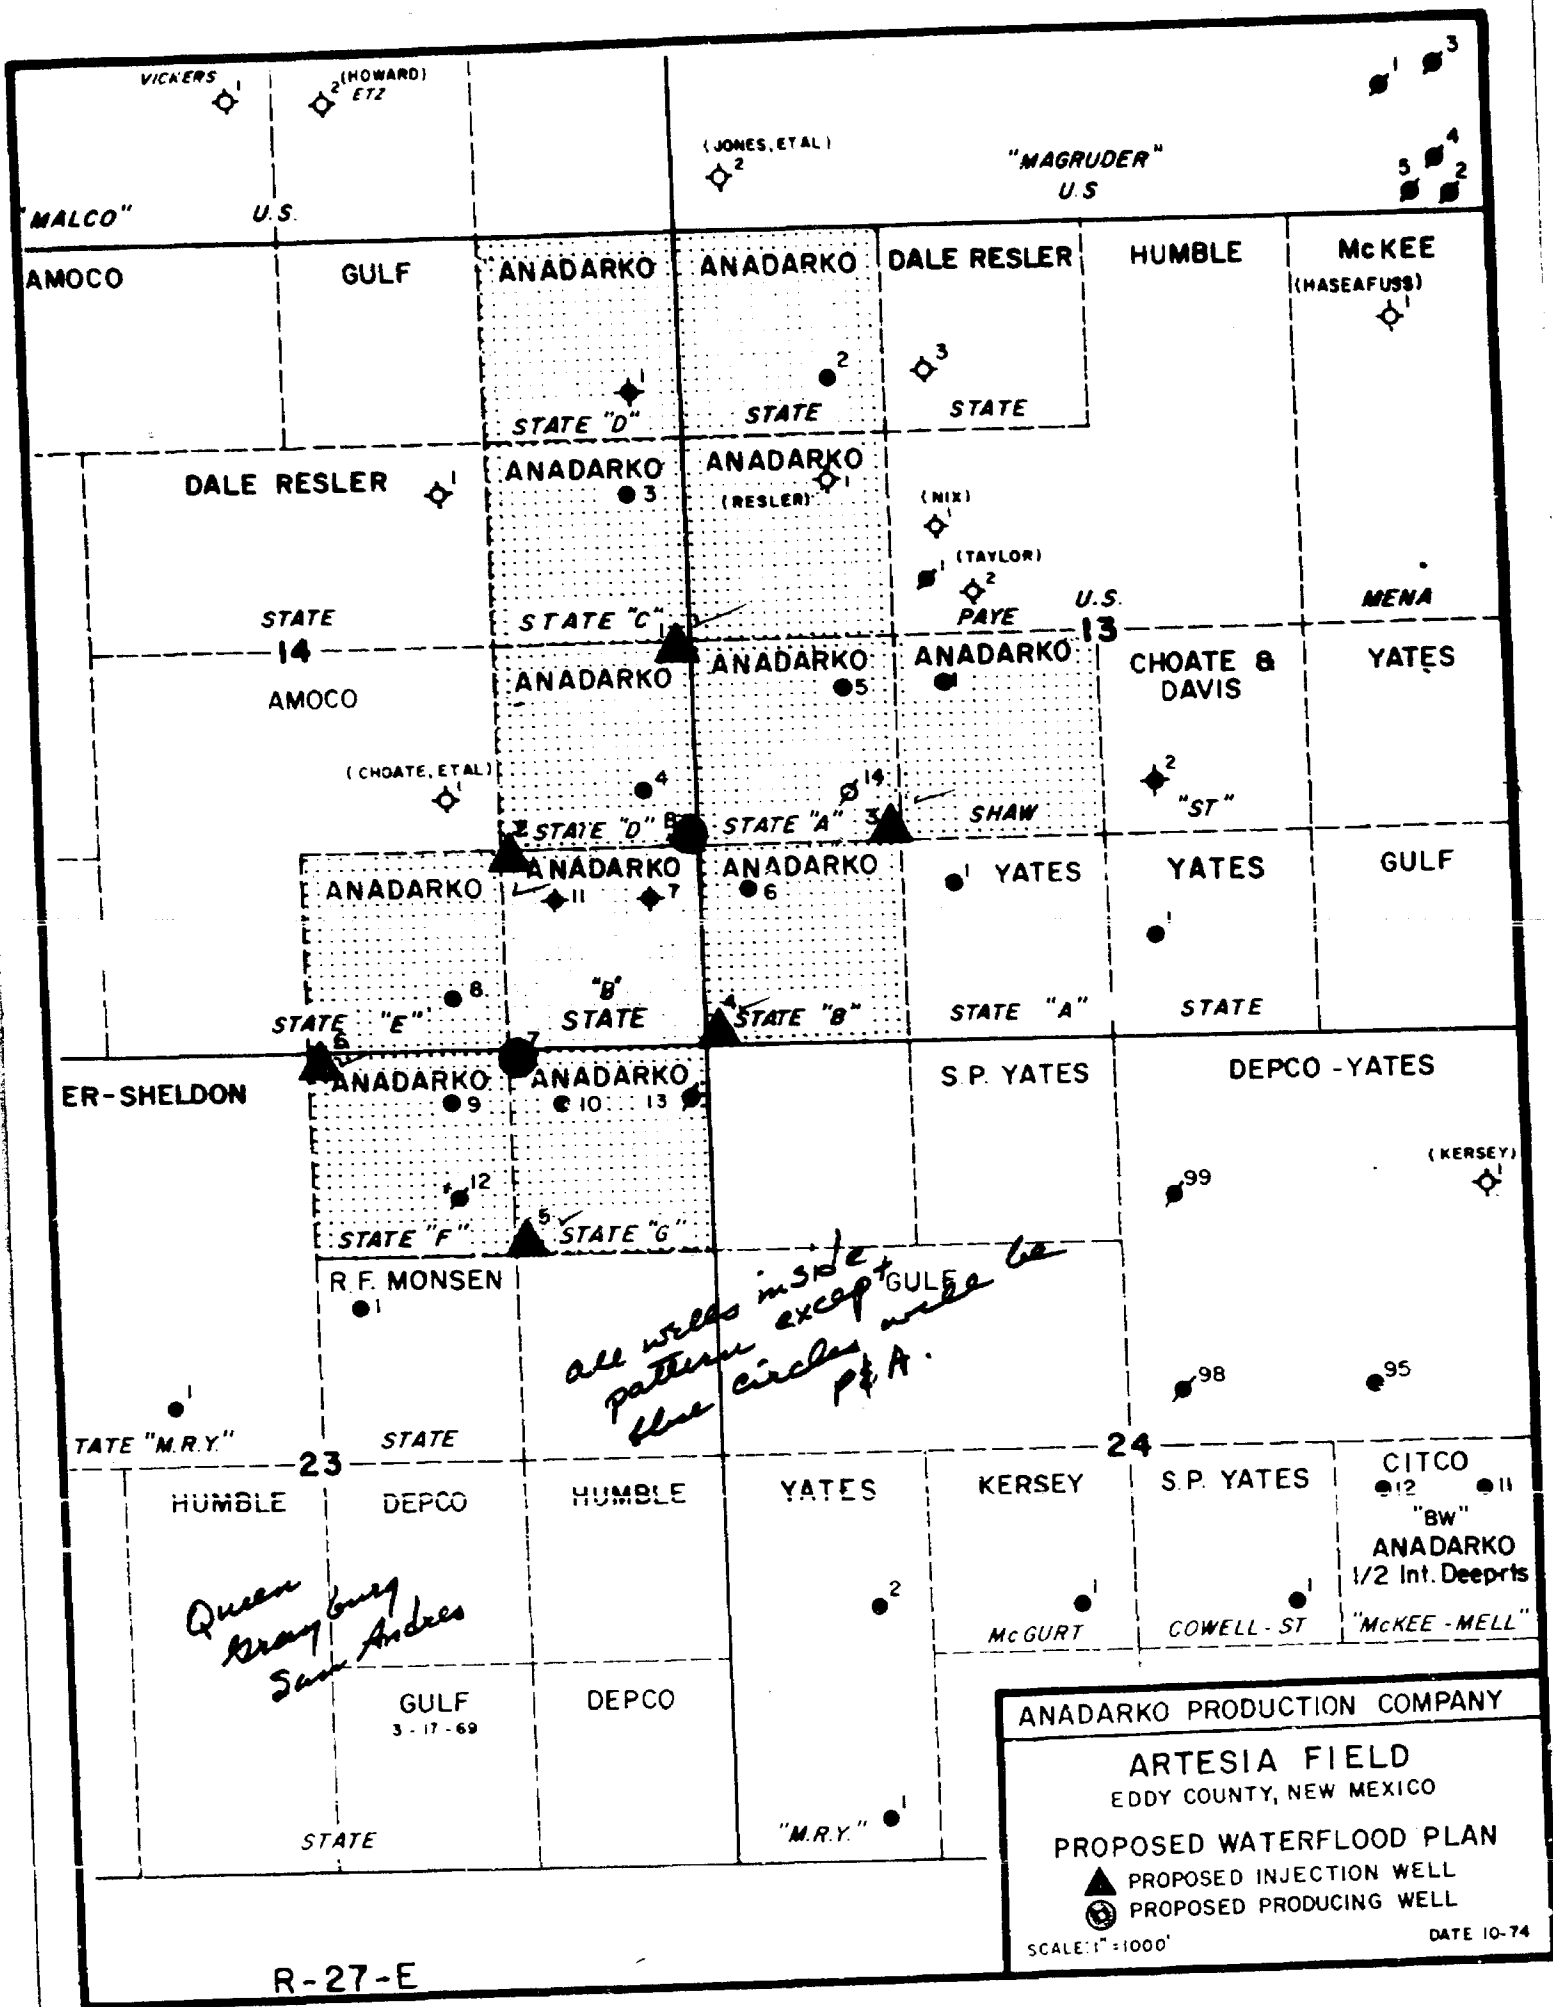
VICKERS 1
2 (HOWARD) ETZ
(JONES, ETAL) 2
"MAGRUDER" U.S
1 3
4
5 2
"MALCO" U.S.

AMOCO
GULF
ANADARKO
ANADARKO
DALE RESLER
HUMBLE
McKEE (HASEAFUSS) 1

1
2
3
STATE "D"
STATE
STATE

DALE RESLER 1
ANADARKO 3
ANADARKO (RESLER) 1
(NIX) 1
1 (TAYLOR) 2
STATE
STATE "C" 1
PAYE
U.S.
MENA
14
13
AMOCO
ANADARKO
ANADARKO 5
ANADARKO
CHOATE & DAVIS
YATES
(CHOATE, ETAL) 1
4
14
2
"ST"
2 STATE "D" 8
STATE "A" 3
SHAW

ANADARKO
ANADARKO 11 7
ANADARKO 6
1 YATES
YATES 1
GULF
8
"B" STATE
STATE "E"
4 STATE "B"
STATE "A"
STATE
6
7
ER-SHELDON
ANADARKO 9
ANADARKO 10 13
S.P. YATES
DEPCO-YATES
(KERSEY) 1
12
99
STATE "F"
5 STATE "G"
R.F. MONSEN 1
GULF
all wells inside pattern except wells be blue circles P&A.
98
95
1
TATE "M.R.Y."
STATE
23
24
HUMBLE
DEPCO
HUMBLE
YATES
KERSEY
S.P. YATES
CITCO 12 11 "BW" ANADARKO 1/2 Int. Deeprts
2
1
1
McGURT
COWELL-ST
"McKEE-MELL"
Queen Grayburg San Andres
GULF 3-17-69
DEPCO
"M.R.Y." 1
STATE

ANADARKO PRODUCTION COMPANY
ARTESIA FIELD
EDDY COUNTY, NEW MEXICO
PROPOSED WATERFLOOD PLAN
PROPOSED INJECTION WELL
PROPOSED PRODUCING WELL
SCALE: 1" = 1000'
DATE 10-74

R-27-E